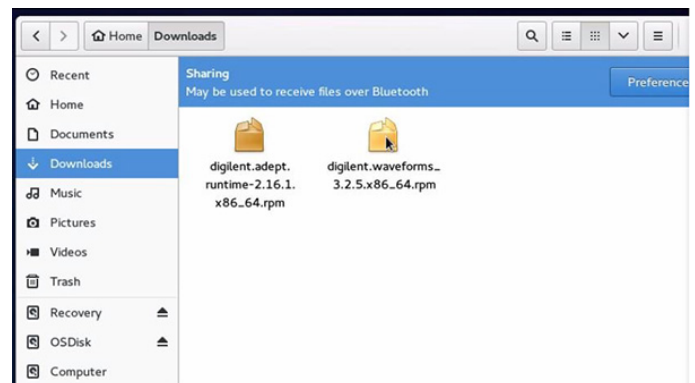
Home Downloads

Recent
Home
Documents
Downloads
Music
Pictures
Videos
Trash
Recovery
OSDisk
Computer

Sharing
May be used to receive files over Bluetooth

Preferences

digilent.adept.runtime-2.16.1.x86_64.rpm

digilent.waveforms_3.2.5.x86_64.rpm